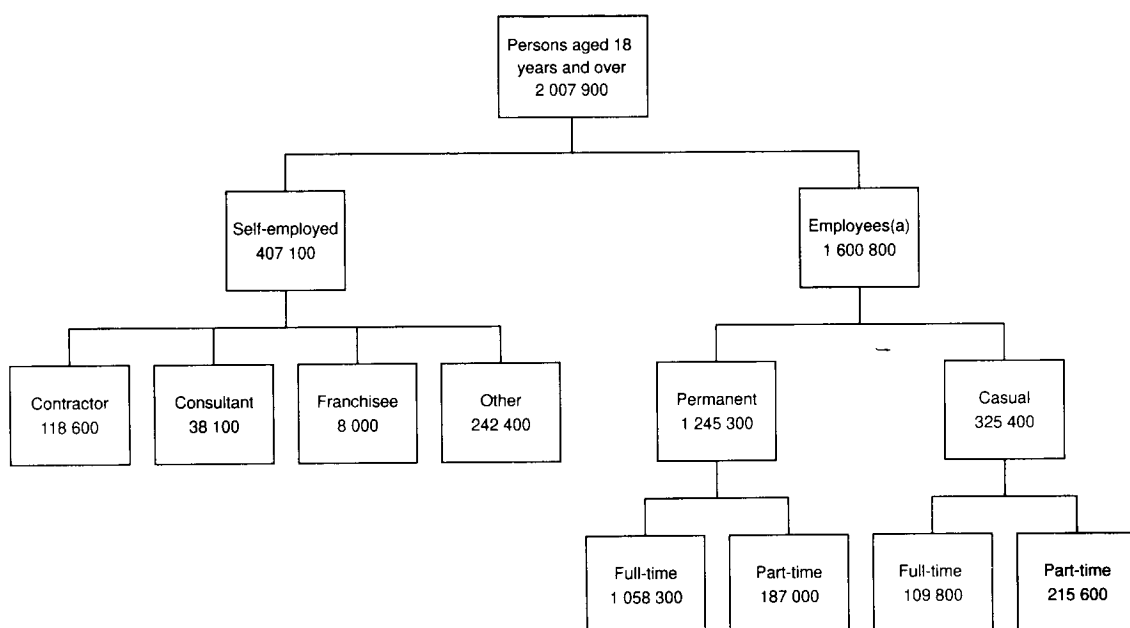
Persons aged 18 years and over
2 007 900

Self-employed
407 100

Employees(a)
1 600 800

Contractor
118 600

Consultant
38 100

Franchisee
8 000

Other
242 400

Permanent
1 245 300

Casual
325 400

Full-time
1 058 300

Part-time
187 000

Full-time
109 800

Part-time
215 600